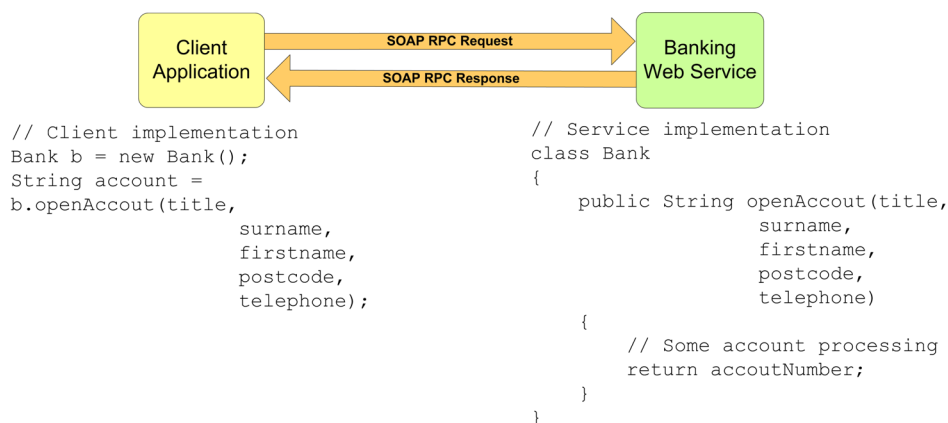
Client Application

SOAP RPC Request

SOAP RPC Response

Banking Web Service

// Client implementation
Bank b = new Bank();
String account =
b.openAccout(title,
                surname,
                firstname,
                postcode,
                telephone);

// Service implementation
class Bank
{
    public String openAccout(title,
                surname,
                firstname,
                postcode,
                telephone)
    {
        // Some account processing
        return accoutNumber;
    }
}